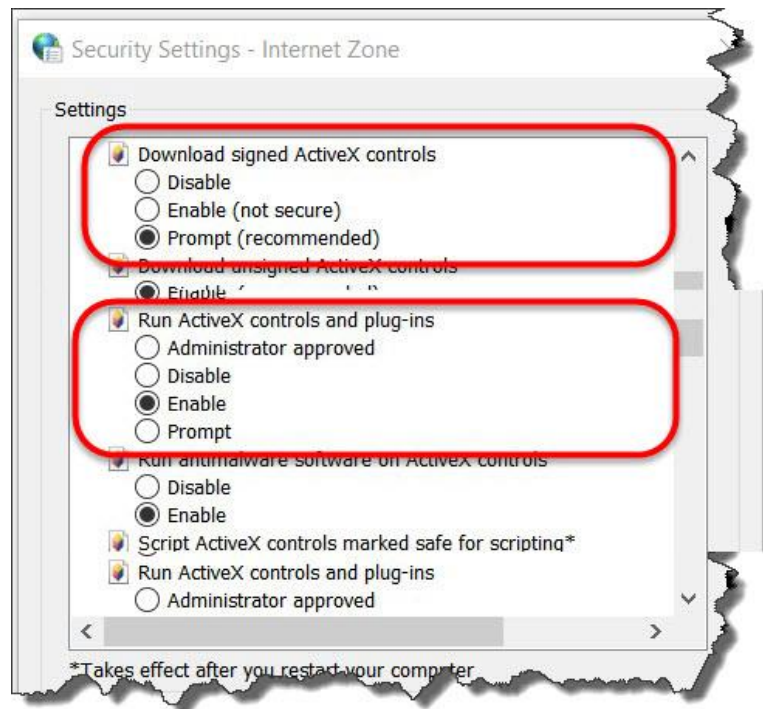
Security Settings - Internet Zone

Settings

Download signed ActiveX controls
Disable
Enable (not secure)
Prompt (recommended)
Download unsigned ActiveX controls
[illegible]
Run ActiveX controls and plug-ins
Administrator approved
Disable
Enable
Prompt
Run antimalware software on ActiveX controls
Disable
Enable
Script ActiveX controls marked safe for scripting*
Run ActiveX controls and plug-ins
Administrator approved

*Takes effect after you restart your computer